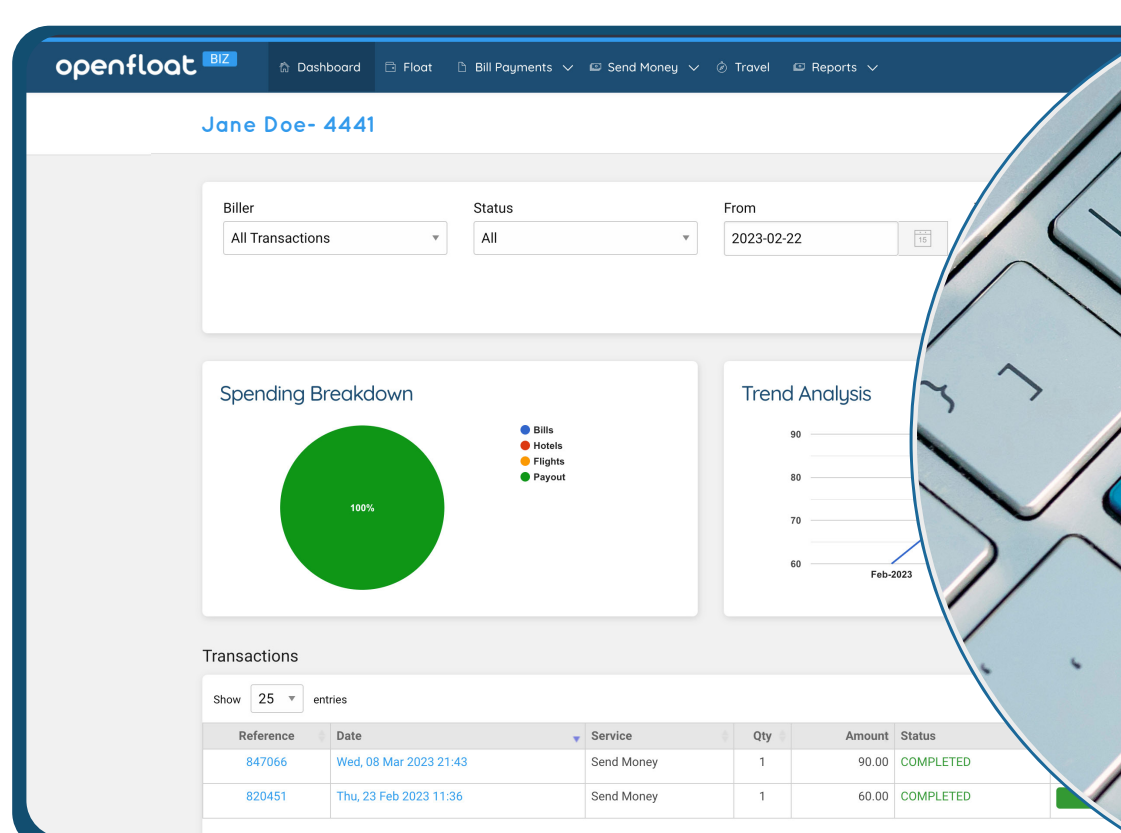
openfloat BIZ

Dashboard Float Bill Payments Send Money Travel Reports

Jane Doe- 4441

Biller
All Transactions

Status
All

From
2023-02-22

16

Spending Breakdown

100%

Bills
Hotels
Flights
Payout

Trend Analysis

90
80
70
60
Feb-2023

Transactions

Show 25 entries

| Reference | Date | Service | Qty | Amount | Status |
|---|---|---|---|---|---|
| 847066 | Wed, 08 Mar 2023 21:43 | Send Money | 1 | 90.00 | COMPLETED |
| 820451 | Thu, 23 Feb 2023 11:36 | Send Money | 1 | 60.00 | COMPLETED |